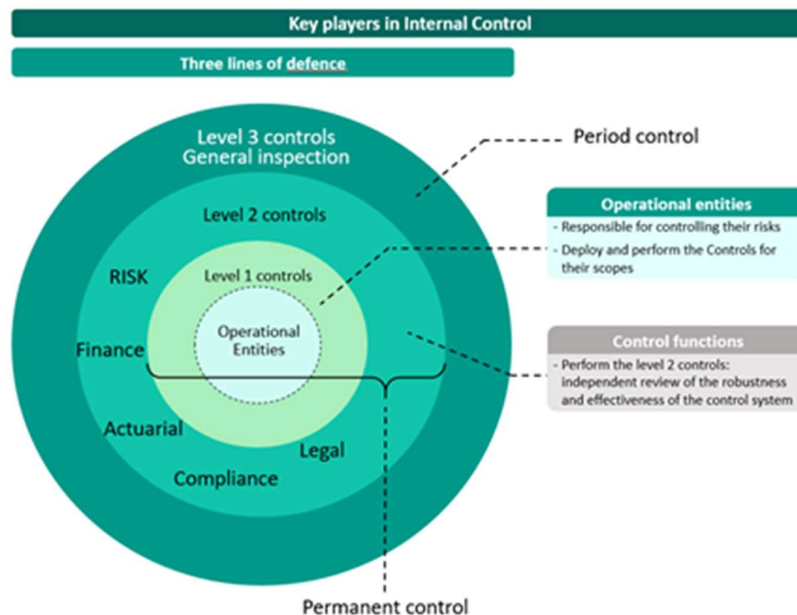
Key players in Internal Control

Three lines of defence

Level 3 controls
General inspection

Period control

Level 2 controls

Operational entities

- Responsible for controlling their risks
- Deploy and perform the Controls for their scopes

RISK

Level 1 controls

Operational Entities

Finance

Control functions

- Perform the level 2 controls: independent review of the robustness and effectiveness of the control system

Actuarial

Legal

Compliance

Permanent control